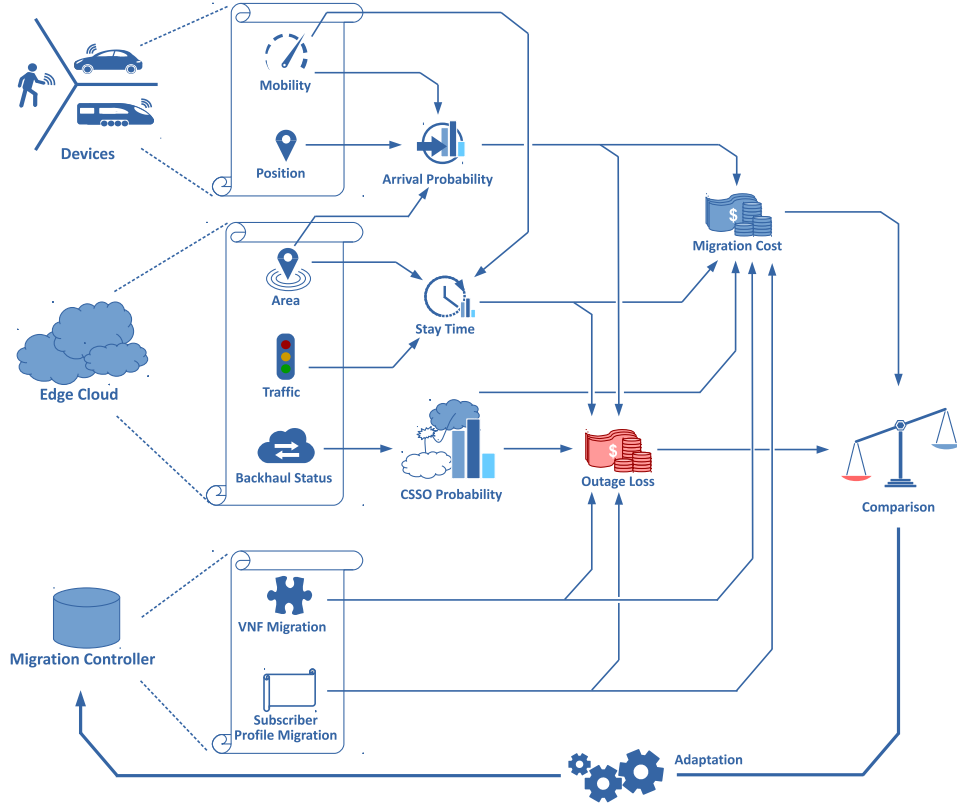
Devices

Mobility

Position

Arrival Probability

Migration Cost

Edge Cloud

Area

Stay Time

Traffic

Backhaul Status

CSSO Probability

Outage Loss

Comparison

Migration Controller

VNF Migration

Subscriber Profile Migration

Adaptation